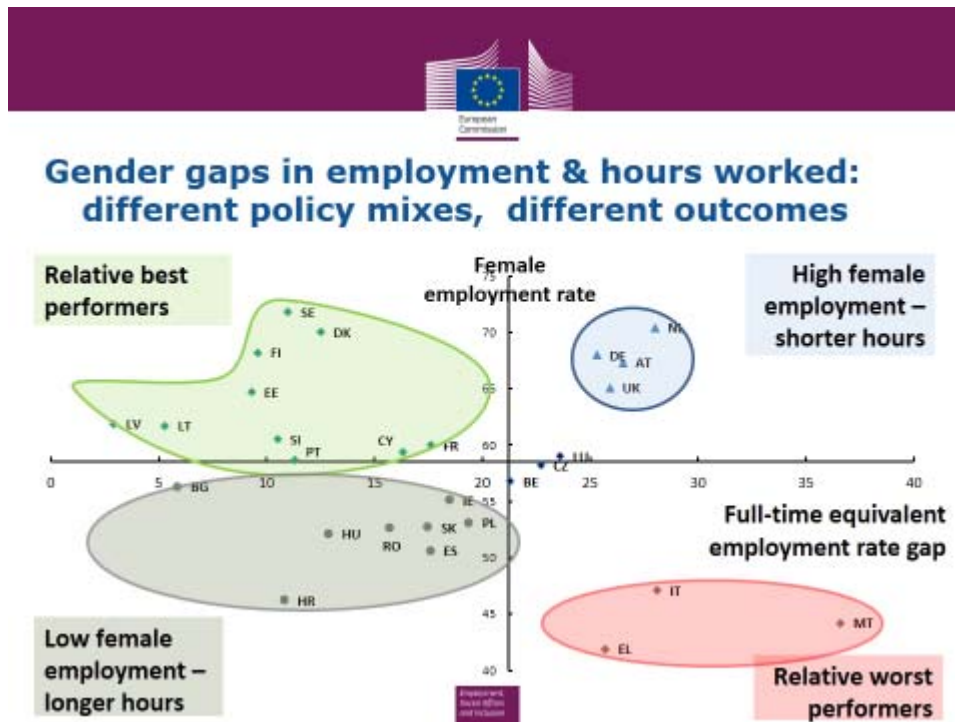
European Commission

Gender gaps in employment & hours worked: different policy mixes, different outcomes

Relative best performers

Female employment rate

High female employment – shorter hours

75
70
65
60
55
50
45
40

SE
DK
FI
EE
LV
LT
SI
PT
CY
FR
NL
DE
AT
UK
LU
CZ
BE
BG
IE
PL
SK
HU
RO
ES
HR
IT
MT
EL

0 5 10 15 20 25 30 35 40

Full-time equivalent employment rate gap

Low female employment – longer hours

Relative worst performers

Employment, Social Affairs and Inclusion